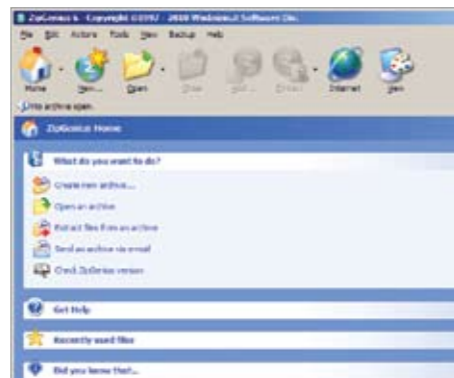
ZipGenius 6 - Copyright ©1997 - 2008 Webdesignit Software Ltd.

File Edit Actions Tools View Backup Help

Home New... Open Close Add... Extract Internet View

No archive open.

ZipGenius Home

What do you want to do?

Create new archive...

Open an archive

Extract files from an archive

Send an archive via email

Check ZipGenius version

Get Help

Recently used files

Did you know that...